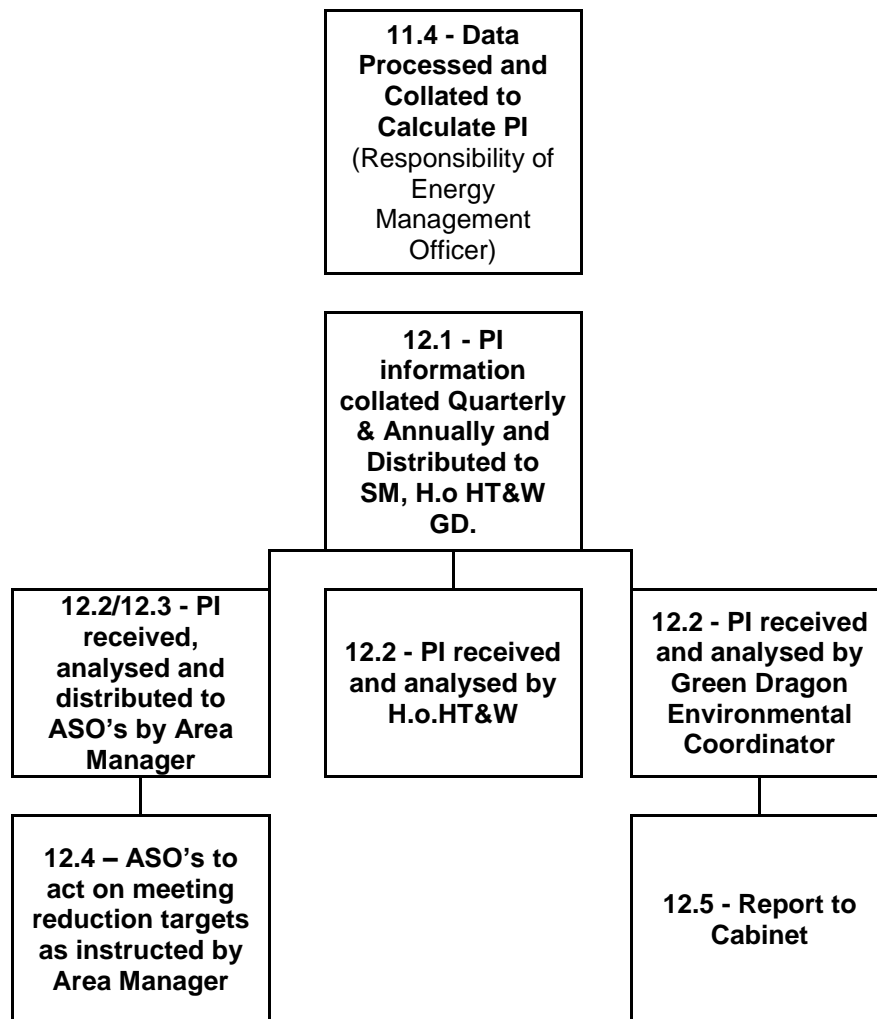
11.4 - Data Processed and Collated to Calculate PI
(Responsibility of Energy Management Officer)

12.1 - PI information collated Quarterly & Annually and Distributed to SM, H.o HT&W GD.

12.2/12.3 - PI received, analysed and distributed to ASO's by Area Manager

12.2 - PI received and analysed by H.o.HT&W

12.2 - PI received and analysed by Green Dragon Environmental Coordinator

12.4 – ASO's to act on meeting reduction targets as instructed by Area Manager

12.5 - Report to Cabinet